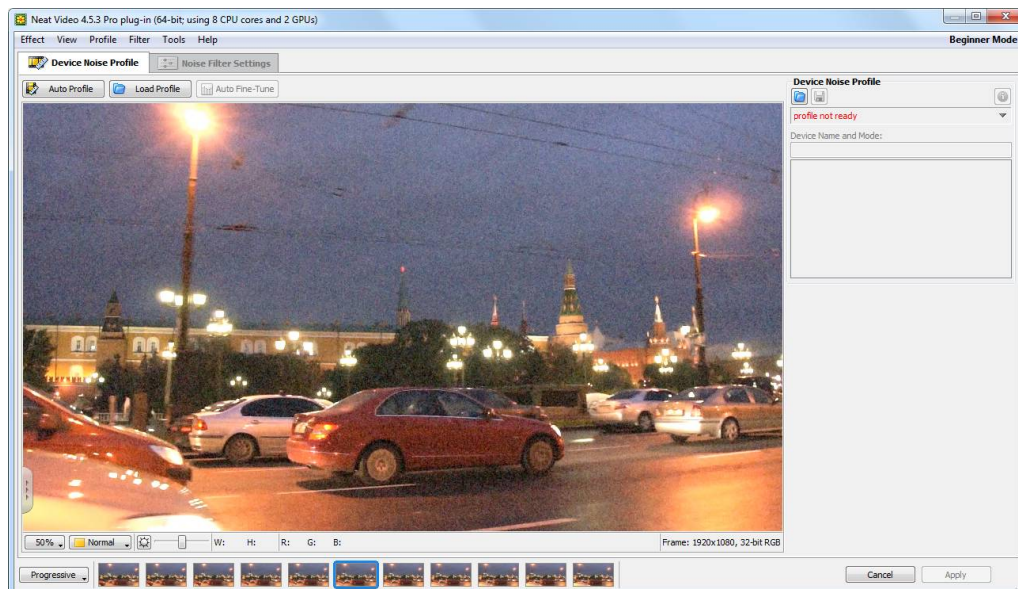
Neat Video 4.5.3 Pro plug-in (64-bit; using 8 CPU cores and 2 GPUs)

Effect View Profile Filter Tools Help

Beginner Mode

Device Noise Profile

Noise Filter Settings

Auto Profile

Load Profile

Auto Fine-Tune

Device Noise Profile

profile not ready

Device Name and Mode:

50%

Normal

W: H: R: G: B:

Frame: 1920x1080, 32-bit RGB

Progressive

Cancel

Apply